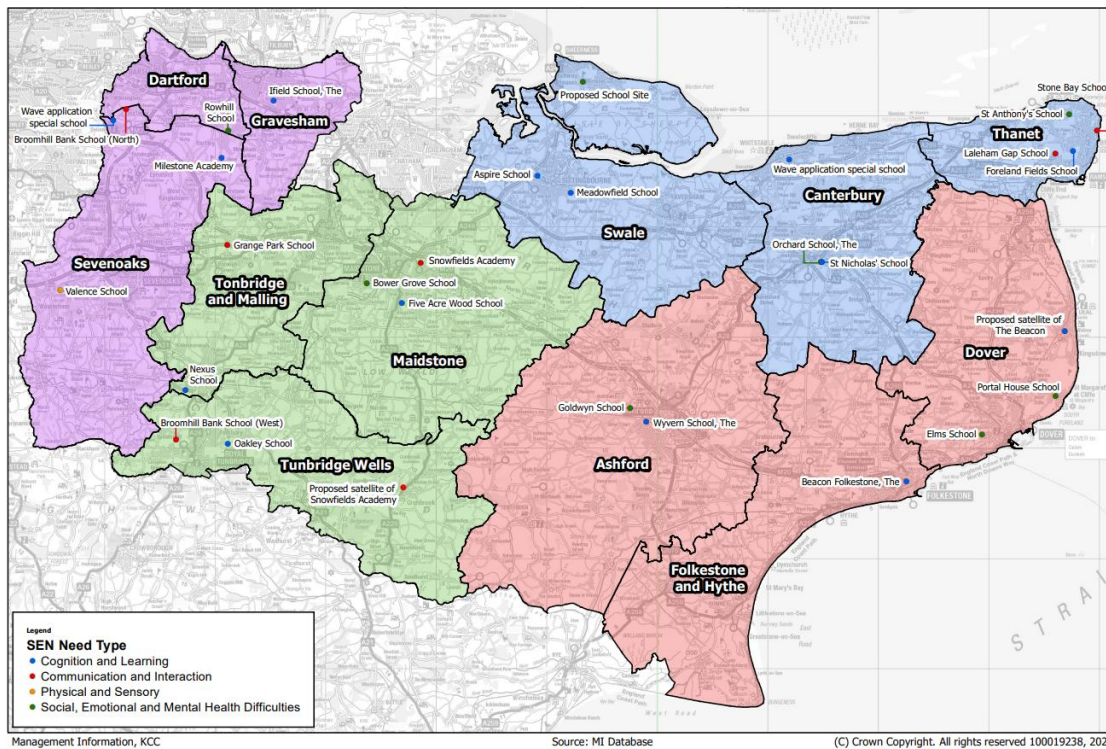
Dartford

Gravesham

Wave application special school

Rowhill School

Ifield School, The

Broomhill Bank School (North)

Milestone Academy

Proposed School Site

Stone Bay School

St Anthony's School

Thanet

Laleham Gap School

Foreland Fields School

Wave application special school

Canterbury

Aspire School

Meadowfield School

Swale

Sevenoaks

Grange Park School

Tonbridge and Malling

Snowfields Academy

Bower Grove School

Five Acre Wood School

Valence School

Orchard School, The

St Nicholas' School

Maidstone

Proposed satellite of The Beacon

Dover

Nexus School

Portal House School

Broomhill Bank School (West)

Oakley School

Goldwyn School

Wyvern School, The

Elms School

Tunbridge Wells

Ashford

Proposed satellite of Snowfields Academy

Beacon Folkestone, The

Folkestone and Hythe

Legend
SEN Need Type
Cognition and Learning
Communication and Interaction
Physical and Sensory
Social, Emotional and Mental Health Difficulties

Management Information, KCC

Source: MI Database

(C) Crown Copyright. All rights reserved 100019238, 202